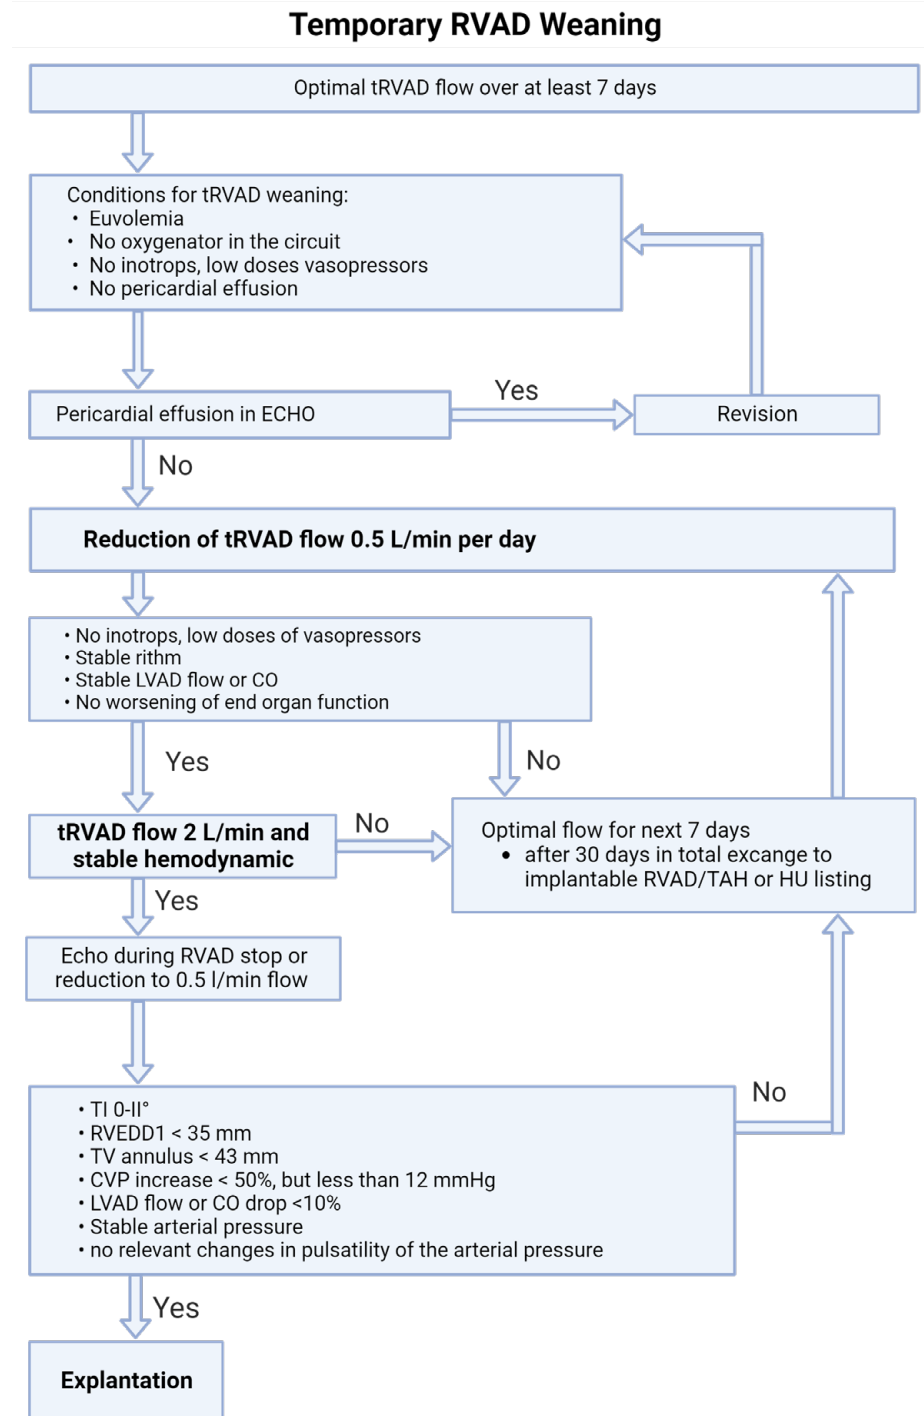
Temporary RVAD Weaning

Optimal tRVAD flow over at least 7 days

Conditions for tRVAD weaning:
• Euvolemia
• No oxygenator in the circuit
• No inotrops, low doses vasopressors
• No pericardial effusion

Pericardial effusion in ECHO

Yes

Revision

No

Reduction of tRVAD flow 0.5 L/min per day

• No inotrops, low doses of vasopressors
• Stable rithm
• Stable LVAD flow or CO
• No worsening of end organ function

Yes

No

tRVAD flow 2 L/min and stable hemodynamic

No

Optimal flow for next 7 days
• after 30 days in total excange to implantable RVAD/TAH or HU listing

Yes

Echo during RVAD stop or reduction to 0.5 l/min flow

No

• TI 0-II°
• RVEDD1 < 35 mm
• TV annulus < 43 mm
• CVP increase < 50%, but less than 12 mmHg
• LVAD flow or CO drop <10%
• Stable arterial pressure
• no relevant changes in pulsatility of the arterial pressure

Yes

Explantation